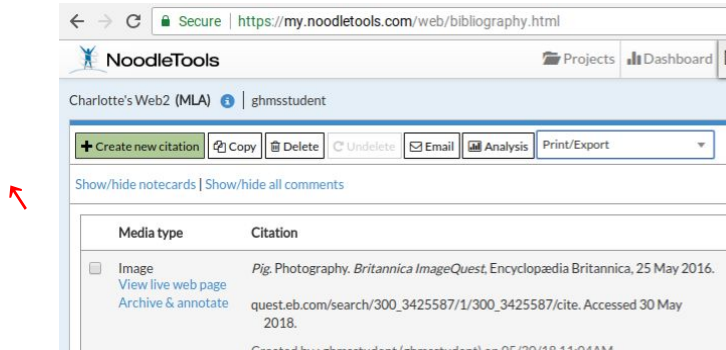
Secure | https://my.noodletools.com/web/bibliography.html

NoodleTools

Projects Dashboard

Charlotte's Web2 (MLA) | ghmsstudent

Create new citation Copy Delete Undelete Email Analysis Print/Export

Show/hide notecards | Show/hide all comments

| Media type | Citation |
|---|---|
| Image View live web page Archive & annotate | *Pig*. Photography. *Britannica ImageQuest*, Encyclopædia Britannica, 25 May 2016. quest.eb.com/search/300_3425587/1/300_3425587/cite. Accessed 30 May 2018. |

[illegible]